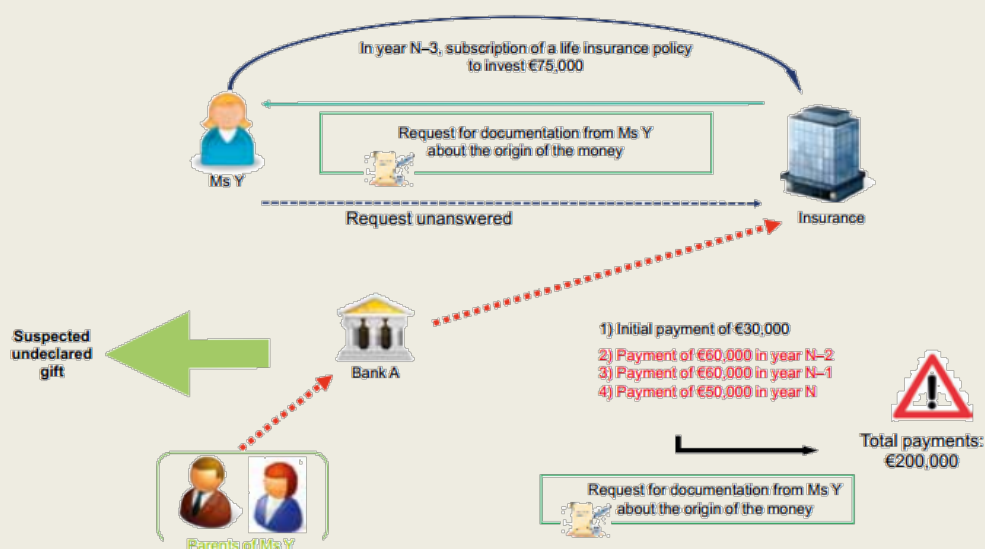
In year N–3, subscription of a life insurance policy to invest €75,000

Request for documentation from Ms Y about the origin of the money

Ms Y

Insurance

Request unanswered

Suspected undeclared gift

Bank A

1) Initial payment of €30,000
2) Payment of €60,000 in year N–2
3) Payment of €60,000 in year N–1
4) Payment of €50,000 in year N

Total payments: €200,000

Request for documentation from Ms Y about the origin of the money

Parents of Ms Y